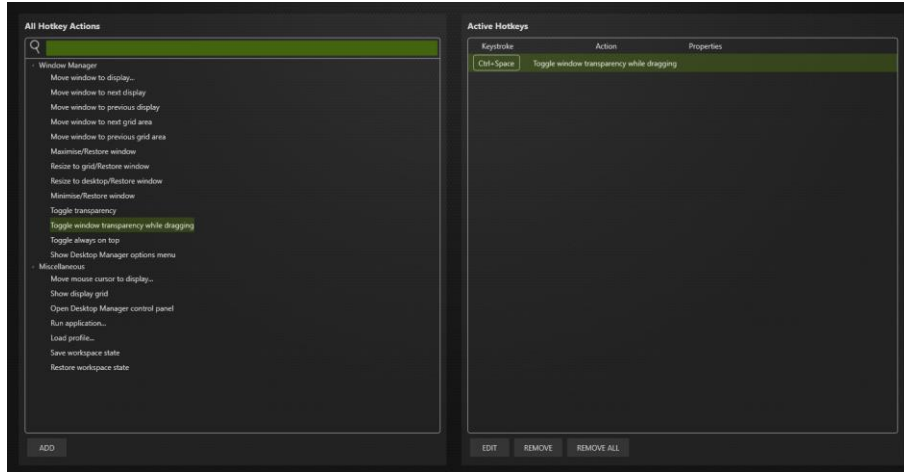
All Hotkey Actions

Window Manager
Move window to display...
Move window to next display
Move window to previous display
Move window to next grid area
Move window to previous grid area
Maximise/Restore window
Resize to grid/Restore window
Resize to desktop/Restore window
Minimise/Restore window
Toggle transparency
Toggle window transparency while dragging
Toggle always on top
Show Desktop Manager options menu
Miscellaneous
Move mouse cursor to display...
Show display grid
Open Desktop Manager control panel
Run application...
Load profile...
Save workspace state
Restore workspace state

ADD

Active Hotkeys

| Keystroke | Action | Properties |
|---|---|---|
| Ctrl+Space | Toggle window transparency while dragging | |

EDIT REMOVE REMOVE ALL